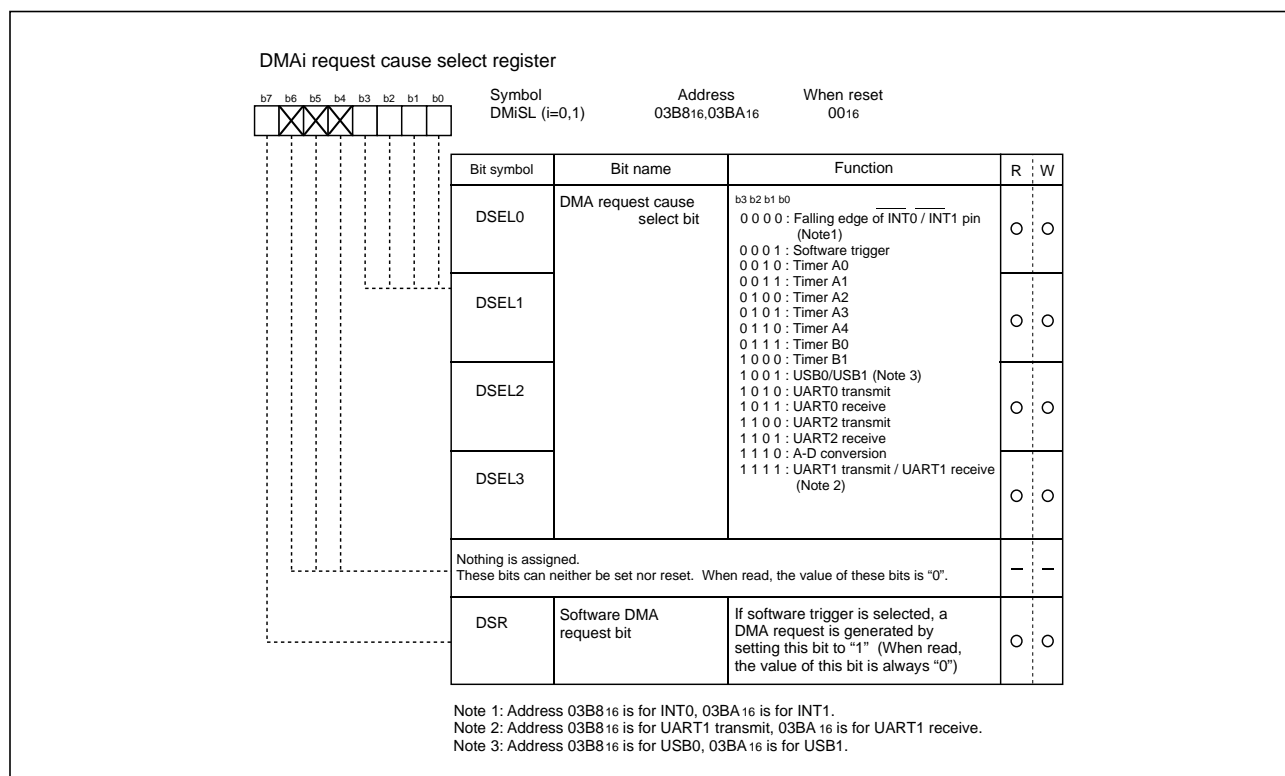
DMAi request cause select register

b7 b6 b5 b4 b3 b2 b1 b0

Symbol DMiSL (i=0,1)    Address $03B8_{16}$,$03BA_{16}$    When reset $00_{16}$

| Bit symbol | Bit name | Function | R | W |
|---|---|---|---|---|
| DSEL0 | DMA request cause select bit | b3 b2 b1 b0<br>0 0 0 0 : Falling edge of $\overline{INT0}$ / $\overline{INT1}$ pin (Note1)<br>0 0 0 1 : Software trigger<br>0 0 1 0 : Timer A0<br>0 0 1 1 : Timer A1<br>0 1 0 0 : Timer A2<br>0 1 0 1 : Timer A3<br>0 1 1 0 : Timer A4<br>0 1 1 1 : Timer B0<br>1 0 0 0 : Timer B1<br>1 0 0 1 : USB0/USB1 (Note 3)<br>1 0 1 0 : UART0 transmit<br>1 0 1 1 : UART0 receive<br>1 1 0 0 : UART2 transmit<br>1 1 0 1 : UART2 receive<br>1 1 1 0 : A-D conversion<br>1 1 1 1 : UART1 transmit / UART1 receive (Note 2) | O | O |
| DSEL1 | | | O | O |
| DSEL2 | | | O | O |
| DSEL3 | | | O | O |
| Nothing is assigned. These bits can neither be set nor reset. When read, the value of these bits is “0”. | | | – | – |
| DSR | Software DMA request bit | If software trigger is selected, a DMA request is generated by setting this bit to “1” (When read, the value of this bit is always “0”) | O | O |

Note 1: Address $03B8_{16}$ is for INT0, $03BA_{16}$ is for INT1.
Note 2: Address $03B8_{16}$ is for UART1 transmit, $03BA_{16}$ is for UART1 receive.
Note 3: Address $03B8_{16}$ is for USB0, $03BA_{16}$ is for USB1.